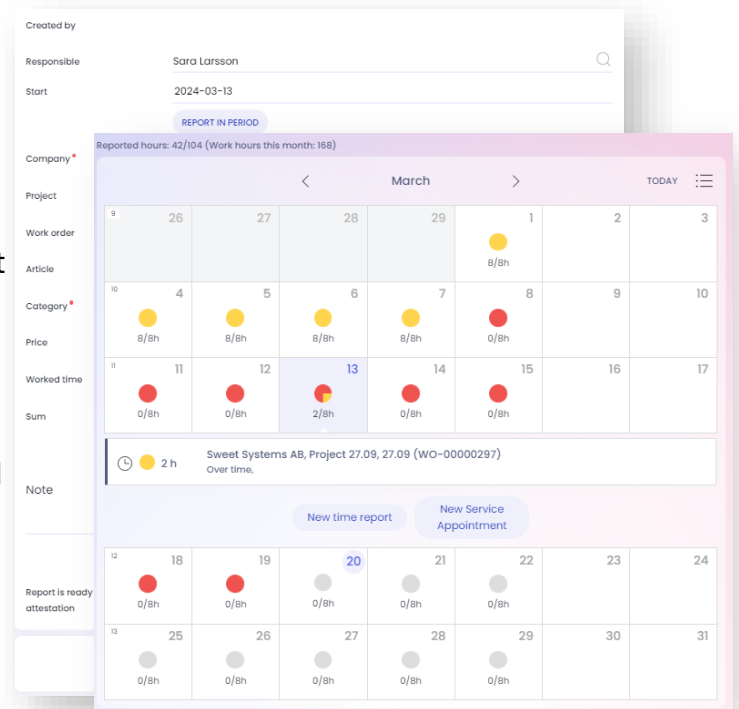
Created by

Responsible Sara Larsson

Start 2024-03-13

REPORT IN PERIOD

Company *

Project

Work order

Article

Category *

Price

Worked time

Sum

Note

Report is ready attestation

Reported hours: 42/104 (Work hours this month: 168)

March

TODAY

| | | | | | | |
|---|---|---|---|---|---|---|
| 9 26 | 27 | 28 | 29 | 1 8/8h | 2 | 3 |
| 10 4 8/8h | 5 8/8h | 6 8/8h | 7 8/8h | 8 0/8h | 9 | 10 |
| 11 11 0/8h | 12 0/8h | 13 2/8h | 14 0/8h | 15 0/8h | 16 | 17 |

2 h Sweet Systems AB, Project 27.09, 27.09 (WO-00000297)
Over time,

New time report

New Service Appointment

| | | | | | | |
|---|---|---|---|---|---|---|
| 12 18 0/8h | 19 0/8h | 20 0/8h | 21 0/8h | 22 0/8h | 23 | 24 |
| 13 25 0/8h | 26 0/8h | 27 0/8h | 28 0/8h | 29 0/8h | 30 | 31 |